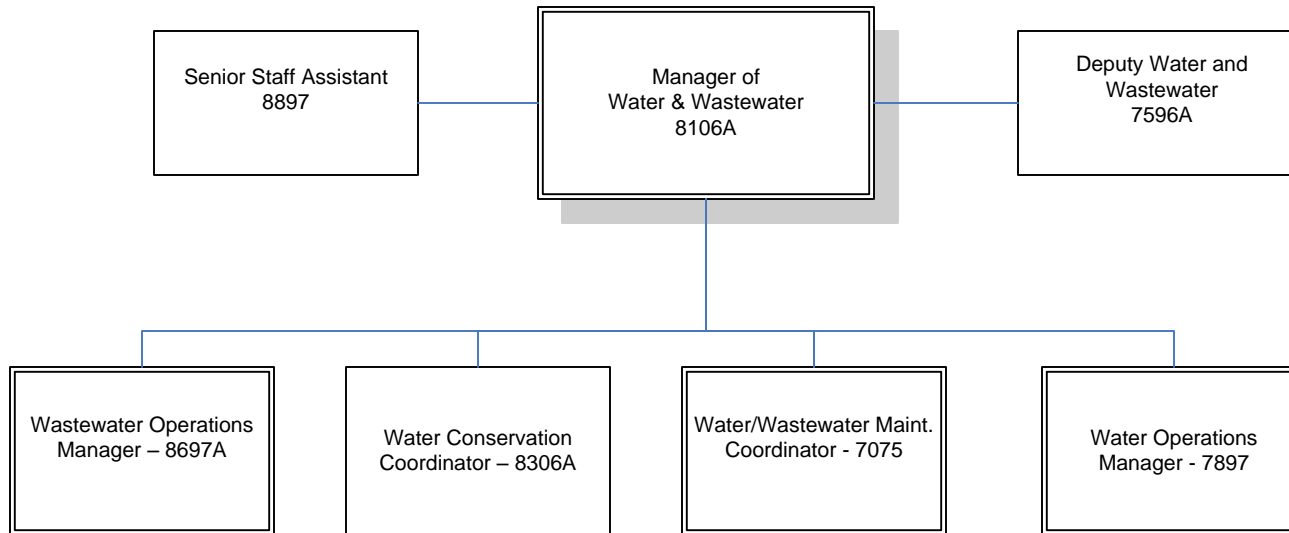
Senior Staff Assistant
8897

Manager of
Water & Wastewater
8106A

Deputy Water and
Wastewater
7596A

Wastewater Operations
Manager – 8697A

Water Conservation
Coordinator – 8306A

Water/Wastewater Maint.
Coordinator - 7075

Water Operations
Manager - 7897